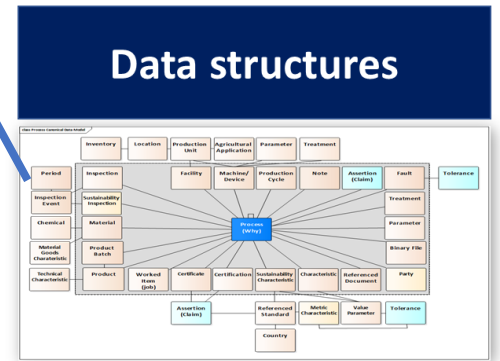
Data structures

class Process Canonical Data Model

Inventory
Location
Production Unit
Agricultural Application
Parameter
Treatment

Period
Inspection
Facility
Machine/ Device
Production Cycle
Note
Assertion (Claim)
Fault
Tolerance

Inspection Event
Sustainability Inspection
Treatment

Chemical
Material
Process (Why)
Parameter

Material Goods Characteristic
Product Batch
Binary File

Technical Characteristic
Product
Worked Item (Job)
Certificate
Certification
Sustainability Characteristic
Characteristic
Referenced Document
Party

Assertion (Claim)
Referenced Standard
Metric Characteristic
Value Parameter
Tolerance

Country